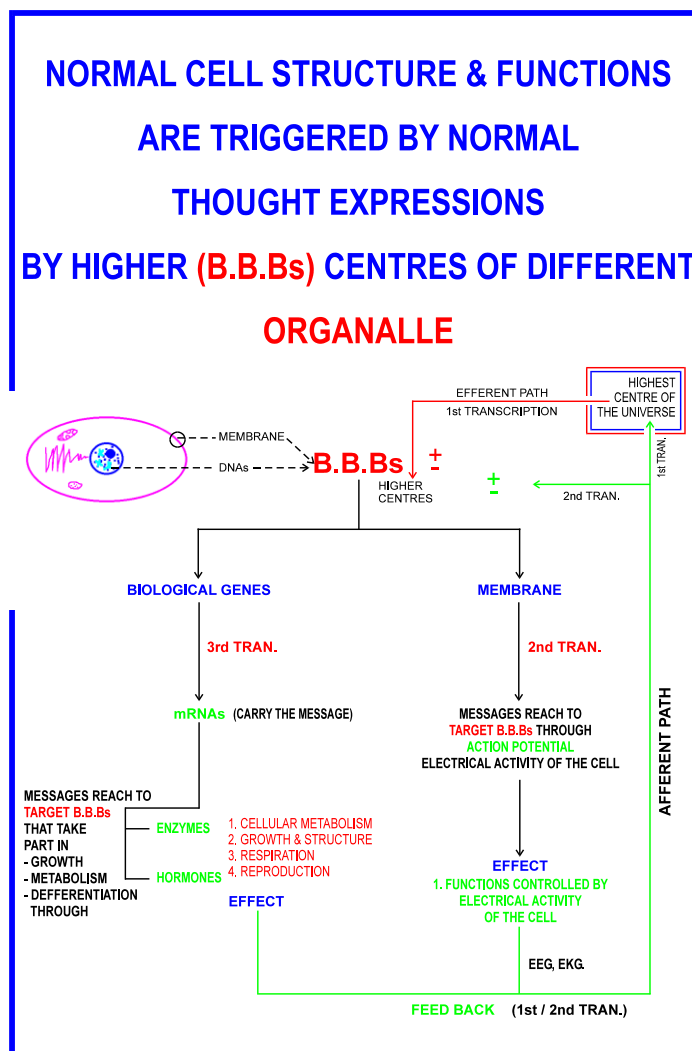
NORMAL CELL STRUCTURE & FUNCTIONS ARE TRIGGERED BY NORMAL THOUGHT EXPRESSIONS BY HIGHER (B.B.Bs) CENTRES OF DIFFERENT ORGANALLE

EFFERENT PATH
1st TRANSCRIPTION

HIGHEST CENTRE OF THE UNIVERSE

1st TRAN.

MEMBRANE
DNAs

B.B.Bs $\pm$
HIGHER CENTRES

$\pm$
2nd TRAN.

BIOLOGICAL GENES

MEMBRANE

3rd TRAN.

2nd TRAN.

mRNAs (CARRY THE MESSAGE)

MESSAGES REACH TO TARGET B.B.Bs THROUGH ACTION POTENTIAL ELECTRICAL ACTIVITY OF THE CELL

AFFERENT PATH

MESSAGES REACH TO TARGET B.B.Bs THAT TAKE PART IN
- GROWTH
- METABOLISM
- DEFFERENTIATION THROUGH

ENZYMES
HORMONES

1. CELLULAR METABOLISM
2. GROWTH & STRUCTURE
3. RESPIRATION
4. REPRODUCTION

EFFECT

EFFECT
1. FUNCTIONS CONTROLLED BY ELECTRICAL ACTIVITY OF THE CELL

EEG, EKG.

FEED BACK (1st / 2nd TRAN.)